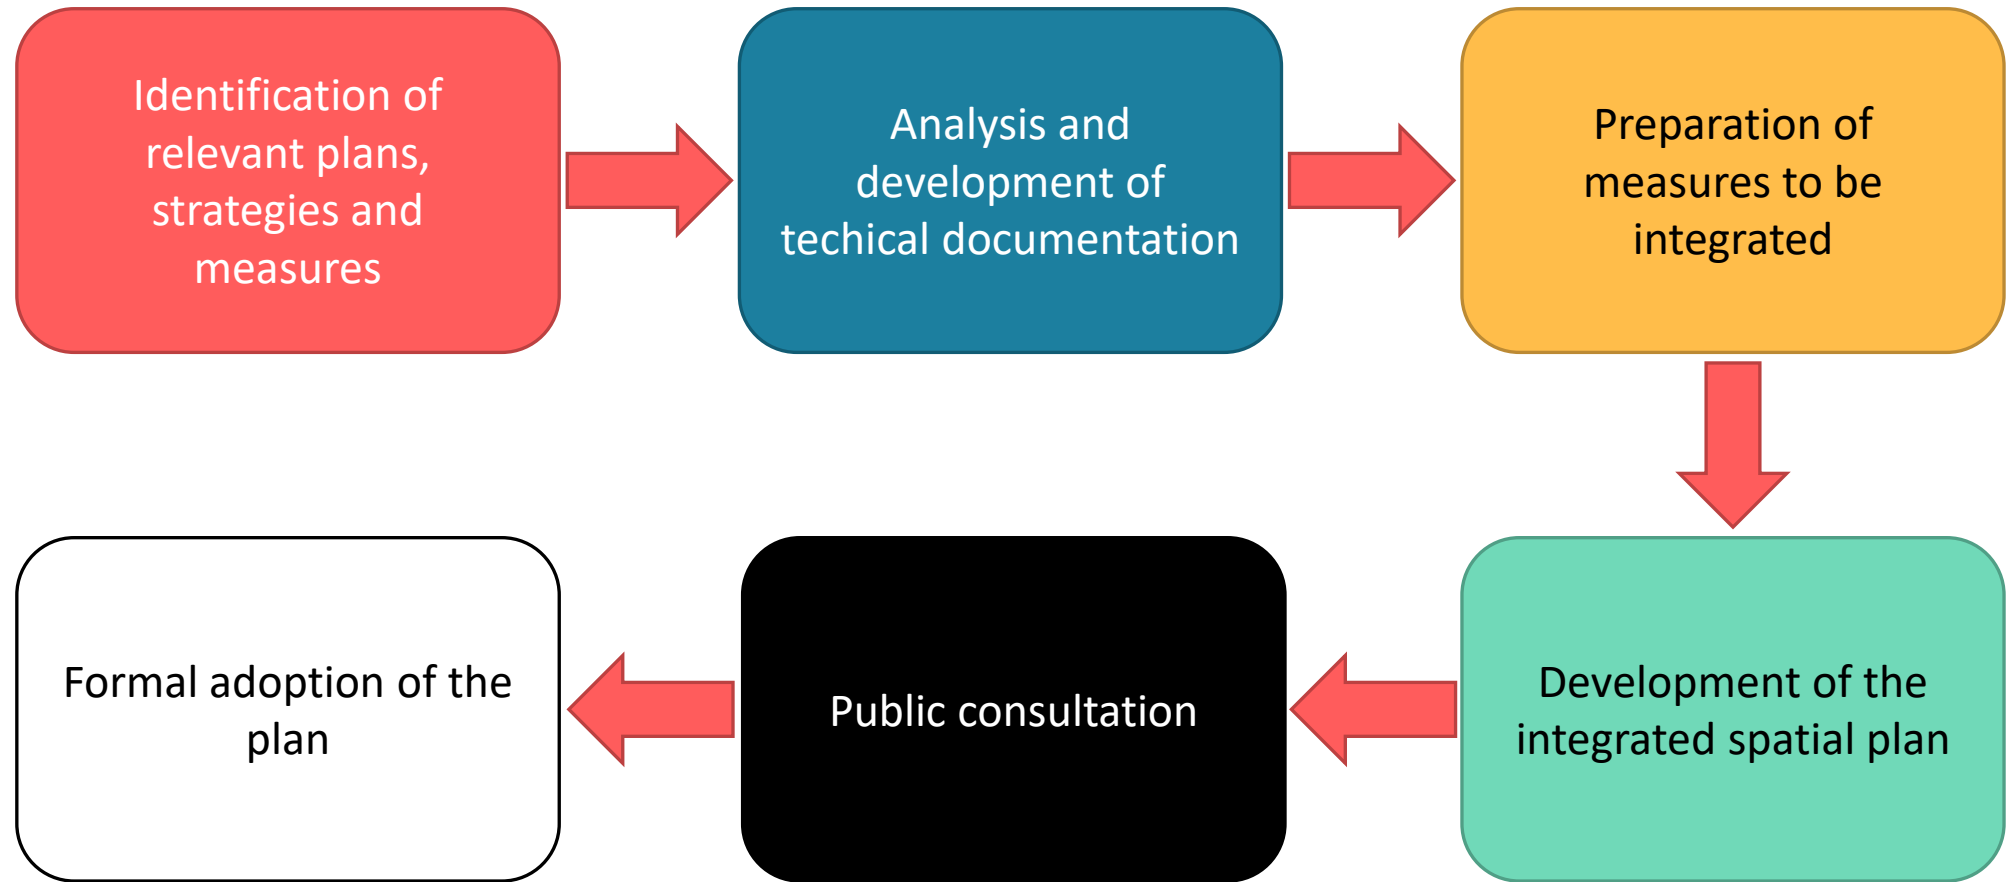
Identification of relevant plans, strategies and measures

Analysis and development of techical documentation

Preparation of measures to be integrated

Development of the integrated spatial plan

Public consultation

Formal adoption of the plan